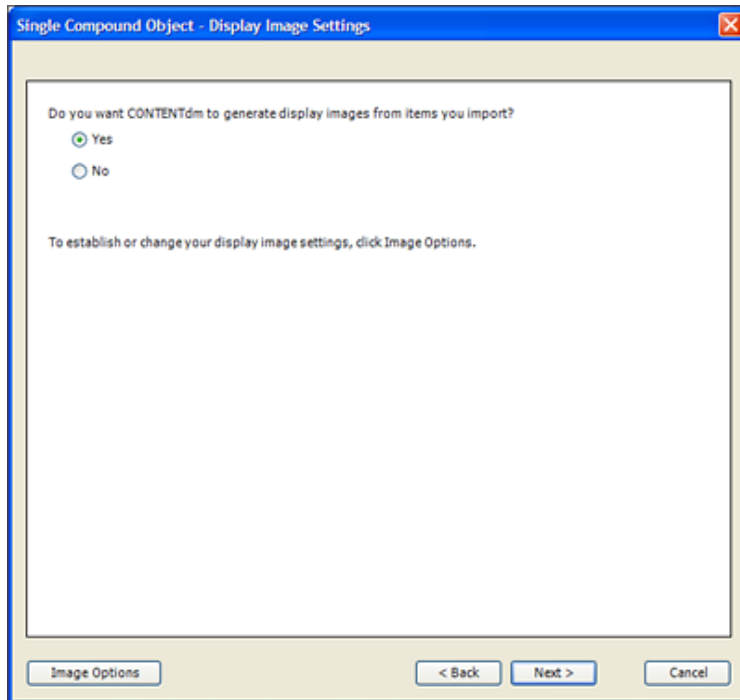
Single Compound Object - Display Image Settings

Do you want CONTENTdm to generate display images from items you import?

Yes

No

To establish or change your display image settings, click Image Options.

Image Options

< Back

Next >

Cancel